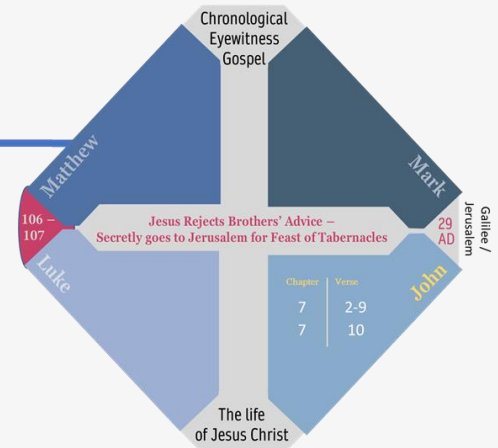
Chronological Eyewitness Gospel

Matthew

Mark

106 – 107

Jesus Rejects Brothers' Advice – Secretly goes to Jerusalem for Feast of Tabernacles

29 AD

Galilee / Jerusalem

Luke

John

| Chapter | Verse |
|---|---|
| 7 | 2-9 |
| 7 | 10 |

The life of Jesus Christ